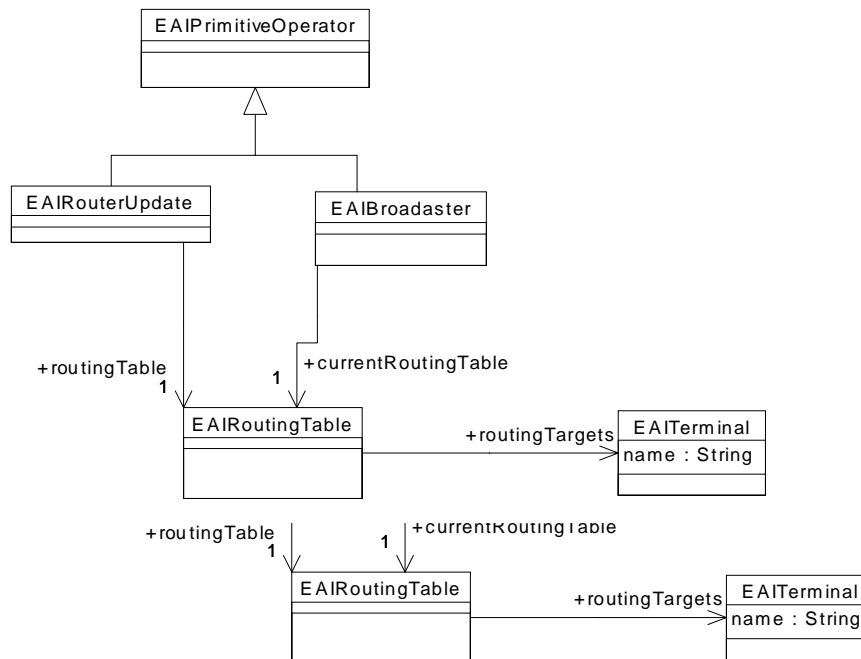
EAIPrimitiveOperator

EAIRouterUpdate

EAIBroadaster

+routingTable
1

1
+currentRoutingTable

EAIRoutingTable

+routingTargets

EAITerminal
name : String

+routingTable
1

1
+currentRoutingTable

EAIRoutingTable

+routingTargets

EAITerminal
name : String